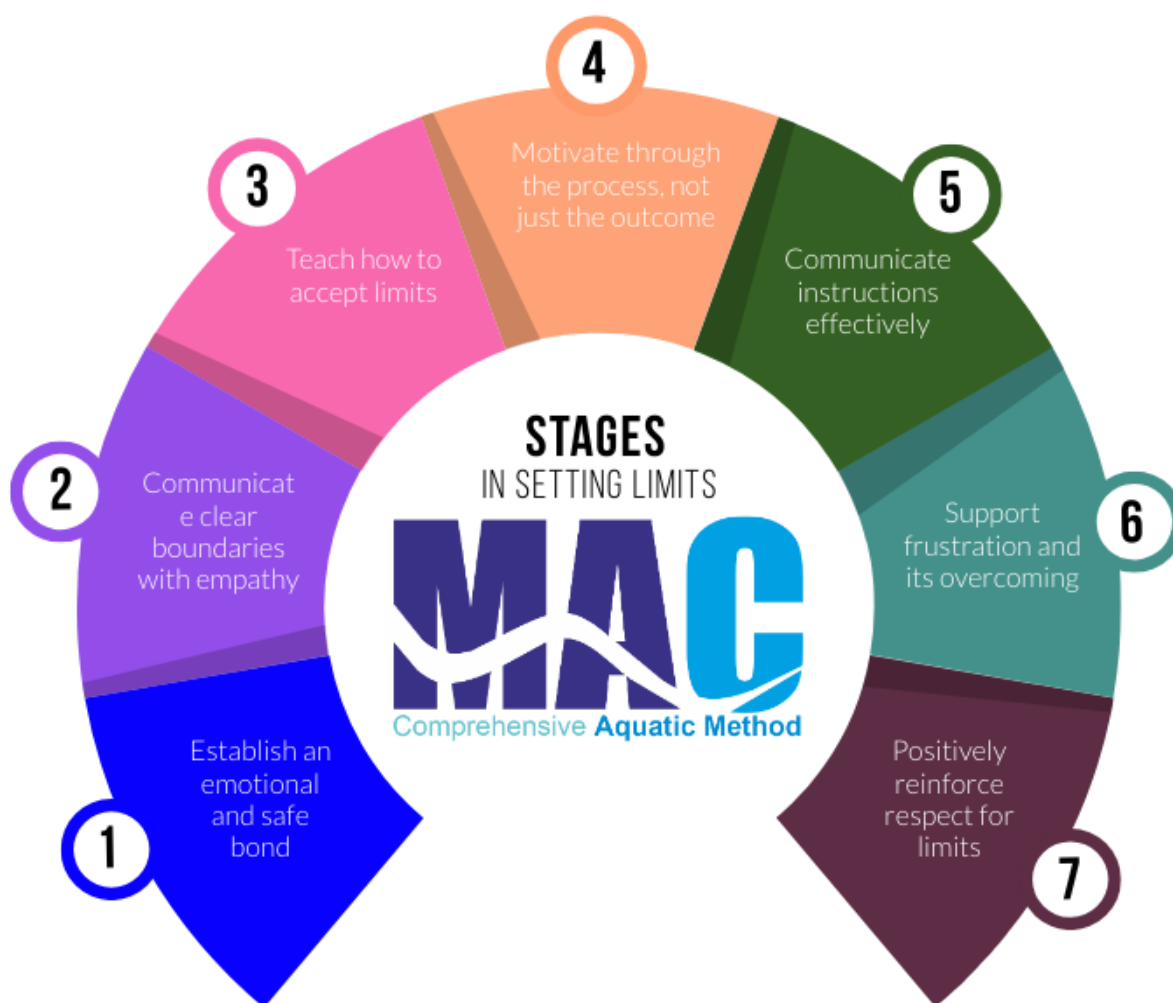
STAGES
IN SETTING LIMITS

MAC
Comprehensive Aquatic Method

1
Establish an emotional and safe bond

2
Communicat e clear boundaries with empathy

3
Teach how to accept limits

4
Motivate through the process, not just the outcome

5
Communicate instructions effectively

6
Support frustration and its overcoming

7
Positively reinforce respect for limits